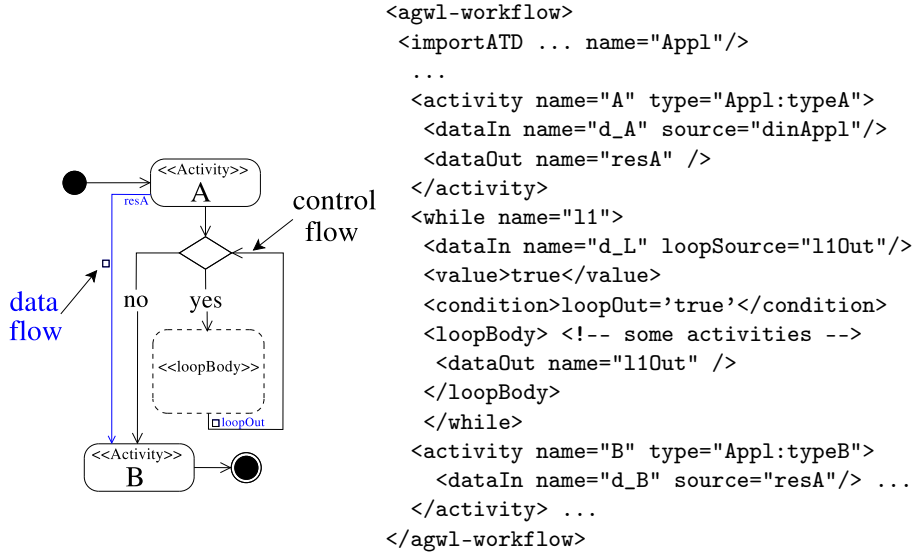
<<Activity>>
A
resA
control flow
data flow
no
yes
<<loopBody>>
loopOut
<<Activity>>
B

<agwl-workflow>
<importATD ... name="Appl"/>
...
<activity name="A" type="Appl:typeA">
<dataIn name="d_A" source="dinAppl"/>
<dataOut name="resA" />
</activity>
<while name="l1">
<dataIn name="d_L" loopSource="l1Out"/>
<value>true</value>
<condition>loopOut='true'</condition>
<loopBody> <!-- some activities -->
<dataOut name="l1Out" />
</loopBody>
</while>
<activity name="B" type="Appl:typeB">
<dataIn name="d_B" source="resA"/> ...
</activity> ...
</agwl-workflow>